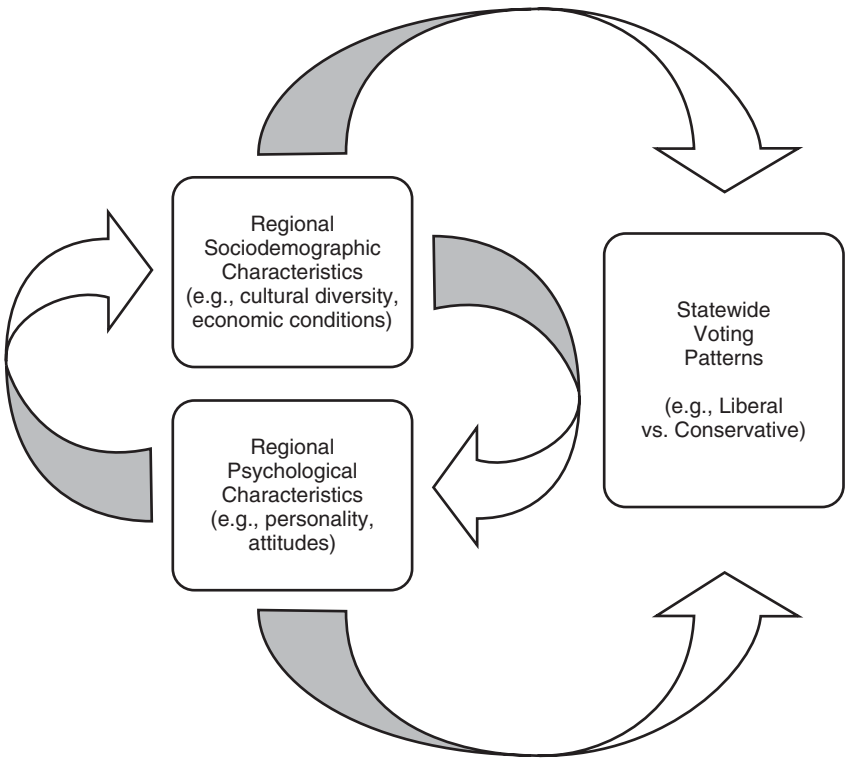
Regional Sociodemographic Characteristics (e.g., cultural diversity, economic conditions)

Regional Psychological Characteristics (e.g., personality, attitudes)

Statewide Voting Patterns

(e.g., Liberal vs. Conservative)